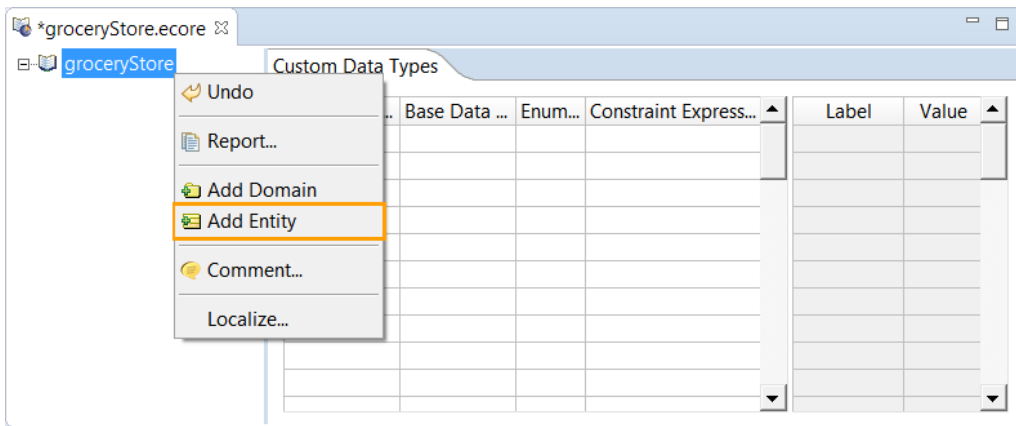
*groceryStore.ecore

groceryStore

Custom Data Types

Undo

Report...

Add Domain

Add Entity

Comment...

Localize...

| ... | Base Data ... | Enum... | Constraint Express... |
|---|---|---|---|

| Label | Value |
|---|---|